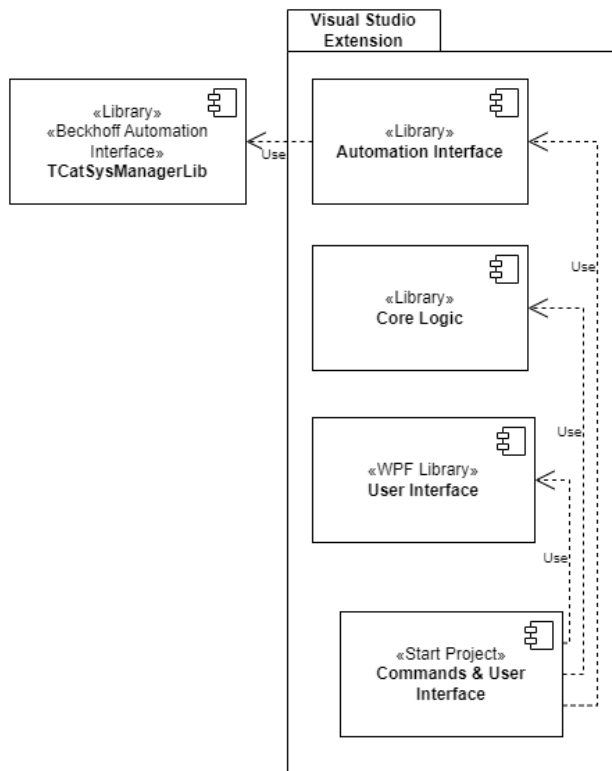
Visual Studio Extension

«Library»
«Beckhoff Automation Interface»
TCatSysManagerLib

Use

«Library»
Automation Interface

Use

«Library»
Core Logic

Use

«WPF Library»
User Interface

Use

«Start Project»
Commands & User Interface